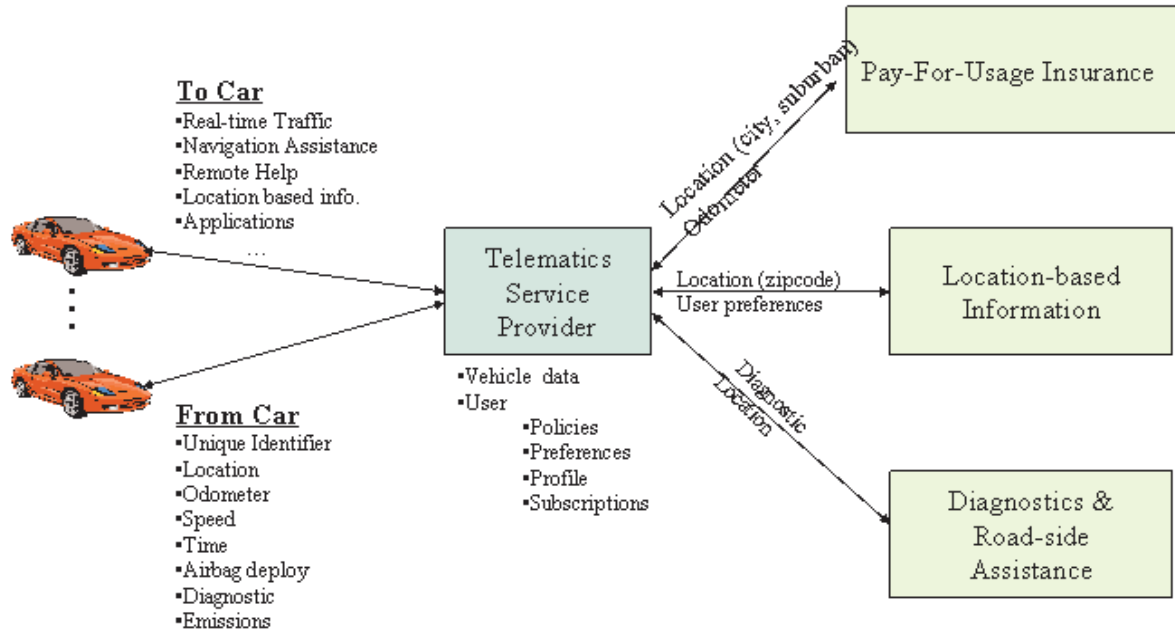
To Car
•Real-time Traffic
•Navigation Assistance
•Remote Help
•Location based info.
•Applications
...

From Car
•Unique Identifier
•Location
•Odometer
•Speed
•Time
•Airbag deploy
•Diagnostic
•Emissions

Telematics Service Provider

•Vehicle data
•User
•Policies
•Preferences
•Profile
•Subscriptions

Location (city, suburban)
Odometer

Pay-For-Usage Insurance

Location (zipcode)
User preferences

Location-based Information

Diagnostic
Location

Diagnostics & Road-side Assistance